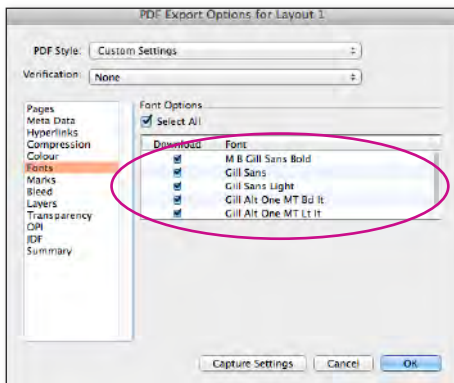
PDF Export Options for Layout 1

PDF Style: Custom Settings

Verification: None

Pages
Meta Data
Hyperlinks
Compression
Colour
Fonts
Marks
Bleed
Layers
Transparency
OPI
JDF
Summary

Font Options

Select All

| Download | Font |
|---|---|
| ☑ | M B Gill Sans Bold |
| ☑ | Gill Sans |
| ☑ | Gill Sans Light |
| ☑ | Gill Alt One MT Bd It |
| ☑ | Gill Alt One MT Lt It |

Capture Settings  Cancel  OK